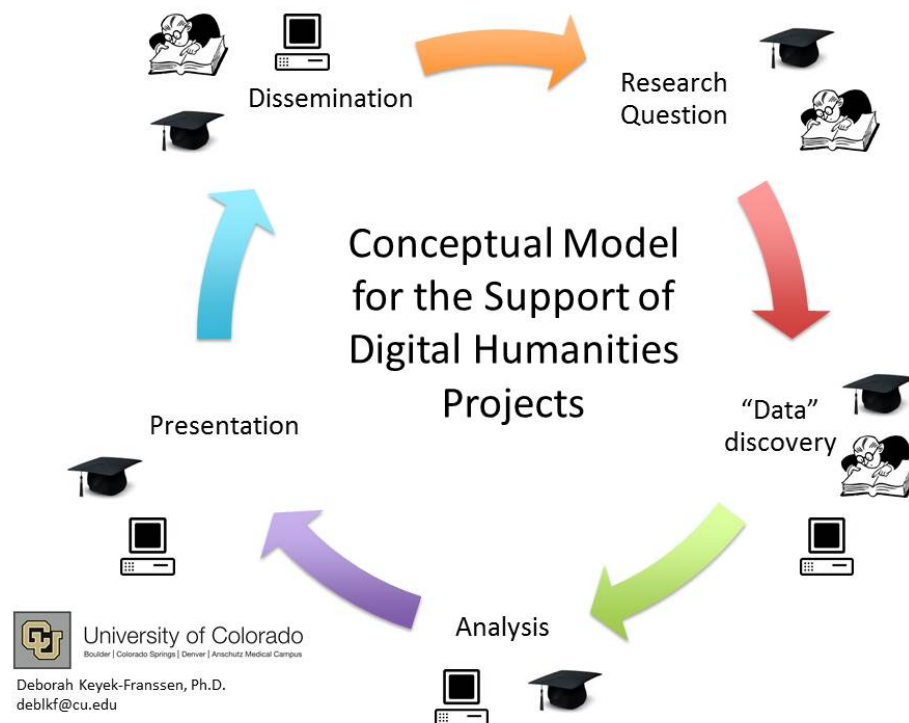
Dissemination

Research Question

Conceptual Model for the Support of Digital Humanities Projects

"Data" discovery

Presentation

Analysis

University of Colorado
Boulder | Colorado Springs | Denver | Anschutz Medical Campus

Deborah Keyek-Franssen, Ph.D.
deblkf@cu.edu